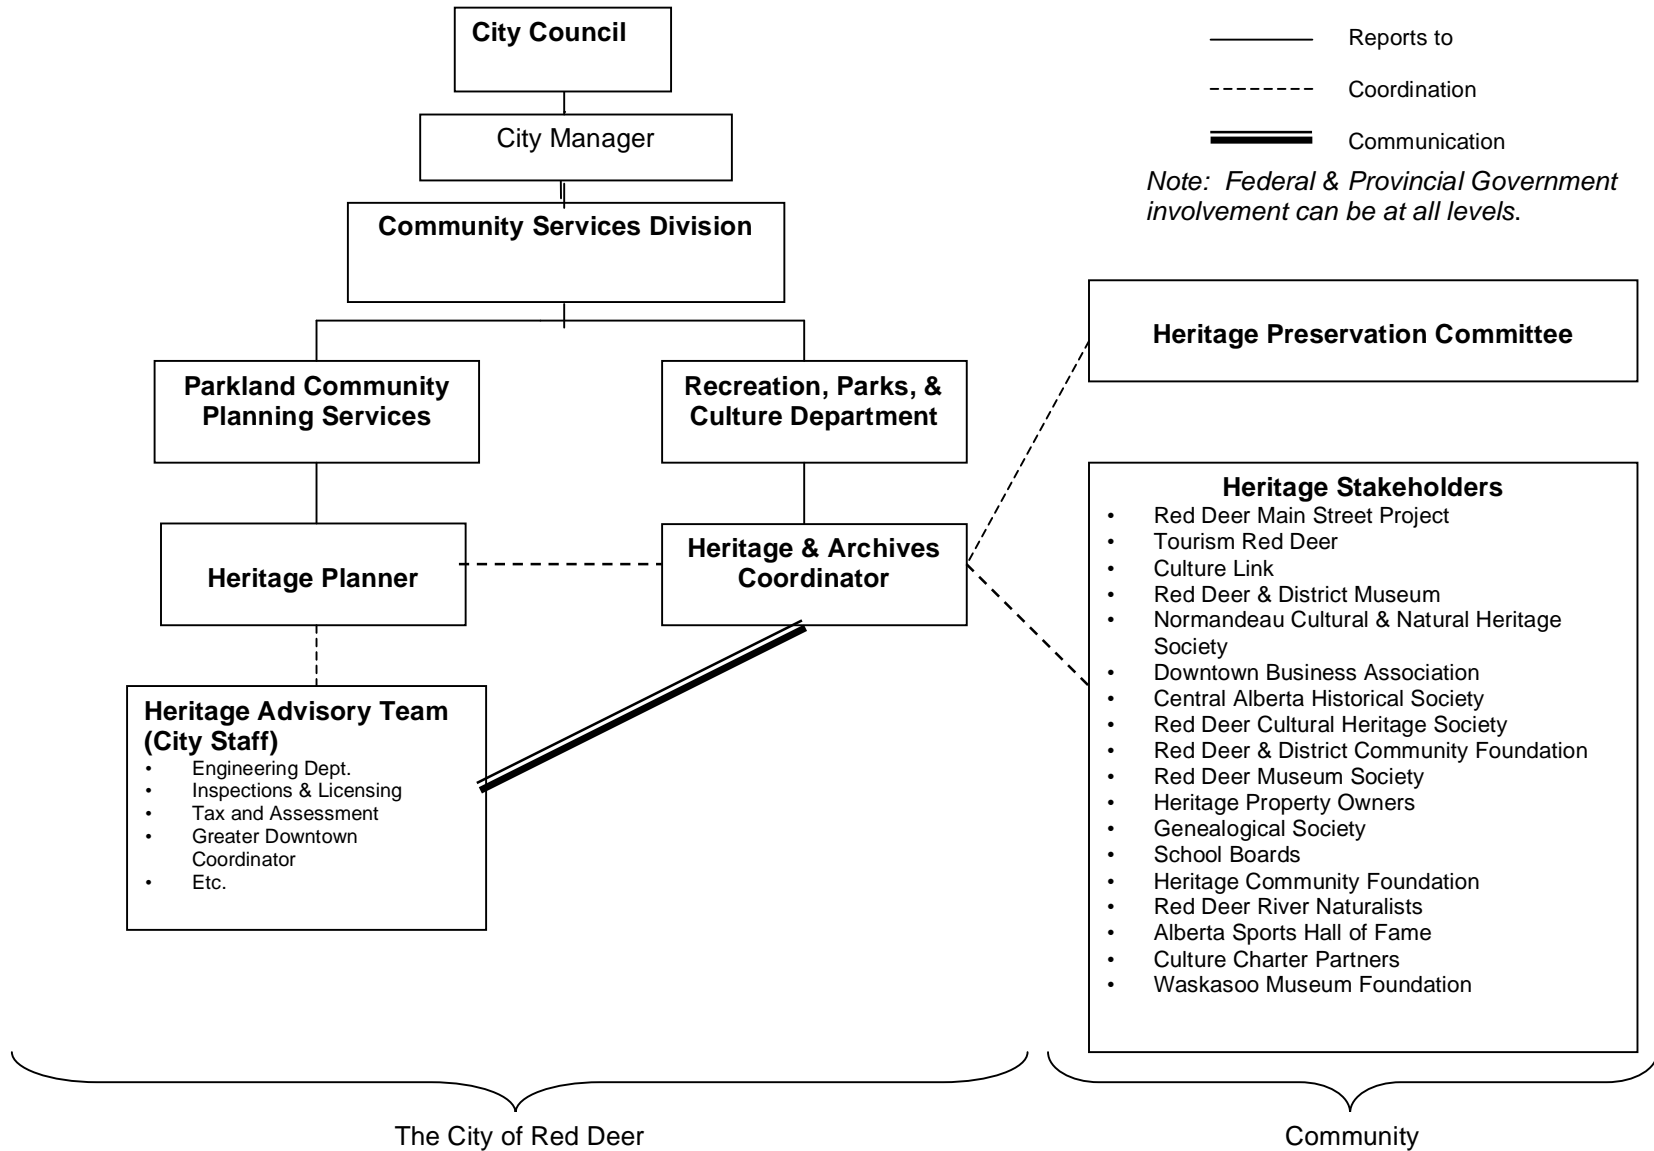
City Council

City Manager

Community Services Division

Parkland Community Planning Services

Recreation, Parks, & Culture Department

Heritage Planner

Heritage & Archives Coordinator

Heritage Advisory Team (City Staff)
- Engineering Dept.
- Inspections & Licensing
- Tax and Assessment
- Greater Downtown Coordinator
- Etc.

Reports to

Coordination

Communication

Note: Federal & Provincial Government involvement can be at all levels.

Heritage Preservation Committee

Heritage Stakeholders
- Red Deer Main Street Project
- Tourism Red Deer
- Culture Link
- Red Deer & District Museum
- Normandeau Cultural & Natural Heritage Society
- Downtown Business Association
- Central Alberta Historical Society
- Red Deer Cultural Heritage Society
- Red Deer & District Community Foundation
- Red Deer Museum Society
- Heritage Property Owners
- Genealogical Society
- School Boards
- Heritage Community Foundation
- Red Deer River Naturalists
- Alberta Sports Hall of Fame
- Culture Charter Partners
- Waskasoo Museum Foundation

The City of Red Deer

Community